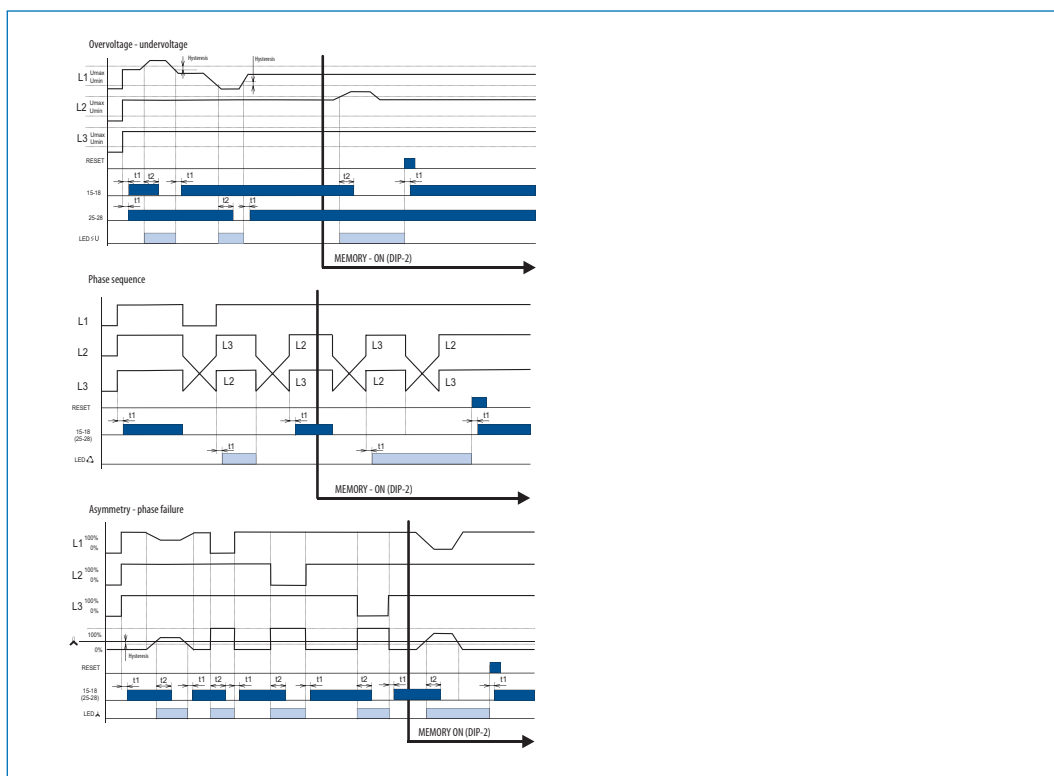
Overvoltage - undervoltage

Hysteresis
Hysteresis

L1 Umax Umin
L2 Umax Umin
L3 Umax Umin
RESET
t1 t2 t1 t2 t1
15-18
t2 t1
25-28
LED U

MEMORY - ON (DIP-2)

Phase sequence

L1
L2 L3 L2 L3 L2
L3 L2 L3 L2 L3
RESET
t1 t1 t1
15-18 (25-28)
t1 t1
LED

MEMORY - ON (DIP-2)

Asymmetry - phase failure

L1 100% 0%
L2 100% 0%
L3 100% 0%
100% 0%
Hysteresis
RESET
t1 t2 t1 t2 t1 t2 t1 t2 t1 t2 t1
15-18 (25-28)
LED

MEMORY ON (DIP-2)